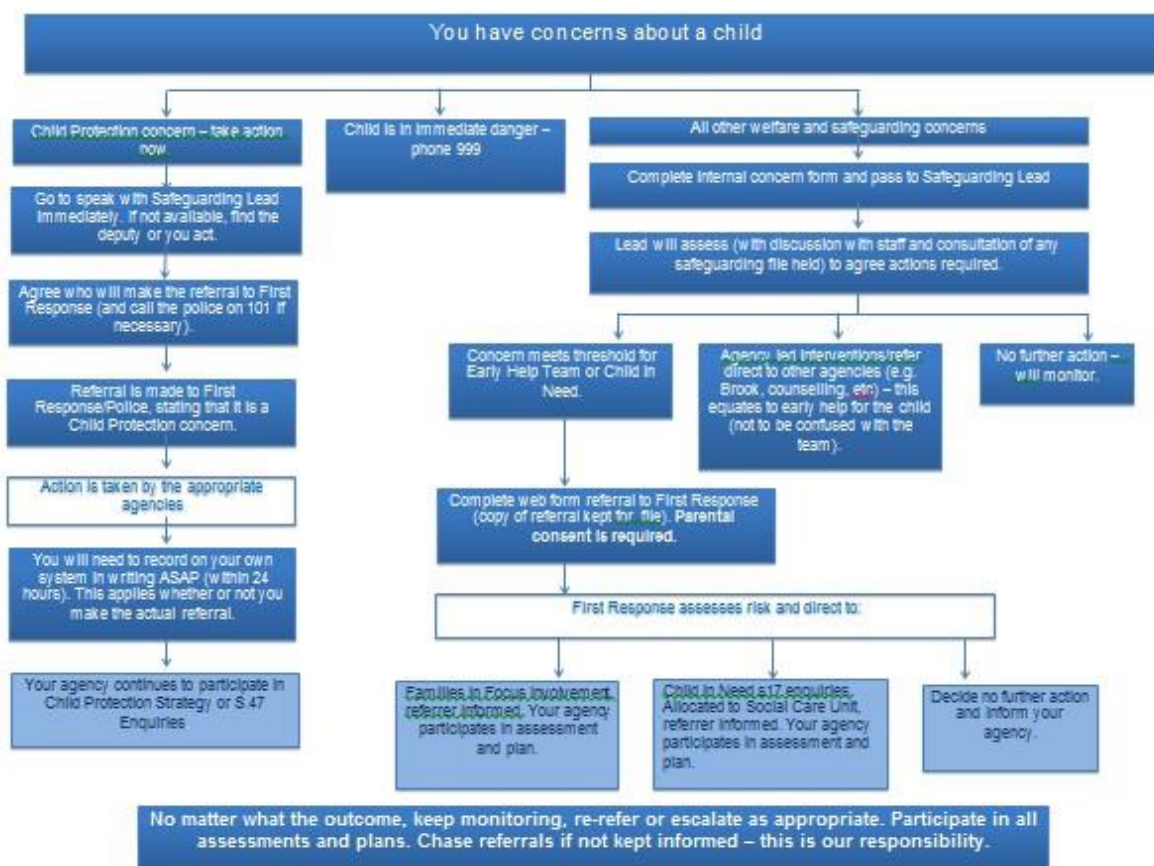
You have concerns about a child

Child Protection concern – take action now.

Go to speak with Safeguarding Lead immediately. If not available, find the deputy or you act.

Agree who will make the referral to First Response (and call the police on 101 if necessary).

Referral is made to First Response/Police, stating that it is a Child Protection concern.

Action is taken by the appropriate agencies

You will need to record on your own system in writing ASAP (within 24 hours). This applies whether or not you make the actual referral.

Your agency continues to participate in Child Protection Strategy or S 47 Enquiries

Child is in immediate danger – phone 999

All other welfare and safeguarding concerns

Complete internal concern form and pass to Safeguarding Lead

Lead will assess (with discussion with staff and consultation of any safeguarding file held) to agree actions required.

Concern meets threshold for Early Help Team or Child in Need.

Agency led interventions/refer direct to other agencies (e.g. Brook, counselling, etc) – this equates to early help for the child (not to be confused with the team).

No further action – will monitor.

Complete web form referral to First Response (copy of referral kept for file). Parental consent is required.

First Response assesses risk and direct to:

Families in Focus involvement, referrer informed. Your agency participates in assessment and plan.

Child in Need s17 enquiries. Allocated to Social Care Unit, referrer informed. Your agency participates in assessment and plan.

Decide no further action and inform your agency.

No matter what the outcome, keep monitoring, re-refer or escalate as appropriate. Participate in all assessments and plans. Chase referrals if not kept informed – this is our responsibility.